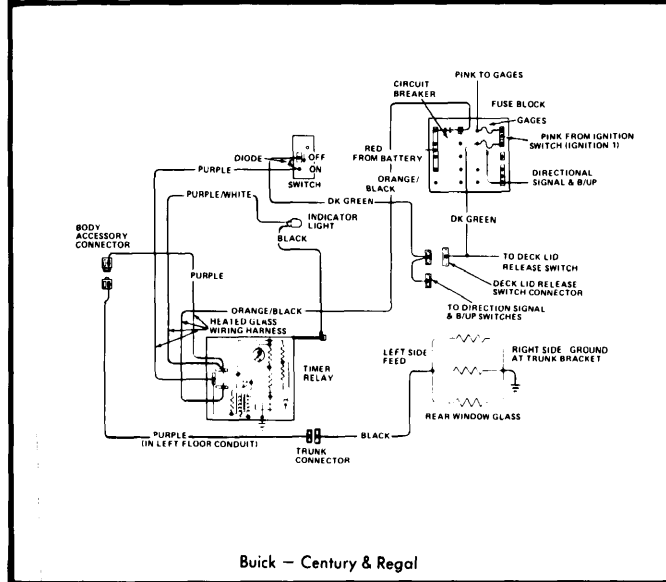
CIRCUIT BREAKER

PINK TO GAGES

FUSE BLOCK

GAGES

PINK FROM IGNITION SWITCH (IGNITION 1)

DIRECTIONAL SIGNAL & B/UP

RED FROM BATTERY

ORANGE/ BLACK

DK GREEN

DIODE

OFF

ON

SWITCH

PURPLE

PURPLE/WHITE

DK GREEN

INDICATOR LIGHT

BLACK

BODY ACCESSORY CONNECTOR

PURPLE

TO DECK LID RELEASE SWITCH

DECK LID RELEASE SWITCH CONNECTOR

TO DIRECTION SIGNAL & B/UP SWITCHES

ORANGE/BLACK

HEATED GLASS WIRING HARNESS

TIMER RELAY

LEFT SIDE FEED

RIGHT SIDE GROUND AT TRUNK BRACKET

REAR WINDOW GLASS

PURPLE (IN LEFT FLOOR CONDUIT)

TRUNK CONNECTOR

BLACK

Buick — Century & Regal